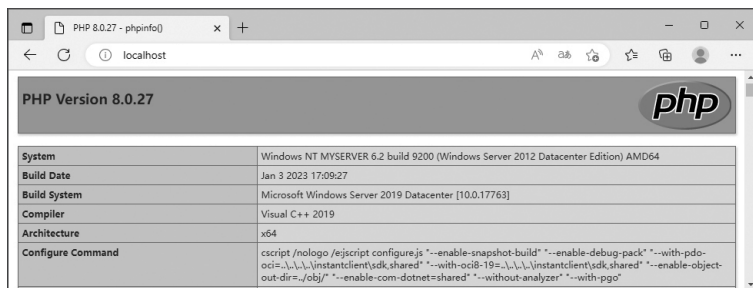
PHP 8.0.27 - phpinfo()

localhost

PHP Version 8.0.27

php

| System | Windows NT MYSERVER 6.2 build 9200 (Windows Server 2012 Datacenter Edition) AMD64 |
|---|---|
| Build Date | Jan 3 2023 17:09:27 |
| Build System | Microsoft Windows Server 2019 Datacenter [10.0.17763] |
| Compiler | Visual C++ 2019 |
| Architecture | x64 |
| Configure Command | cscript /nologo /ejscript configure.js "--enable-snapshot-build" "--enable-debug-pack" "--with-pdo-oci=..\..\..\..\instantclient\sdk,shared" "--with-oci8-19=..\..\..\..\instantclient\sdk,shared" "--enable-object-out-dir=../obj/" "--enable-com-dotnet=shared" "--without-analyzer" "--with-pgo" |